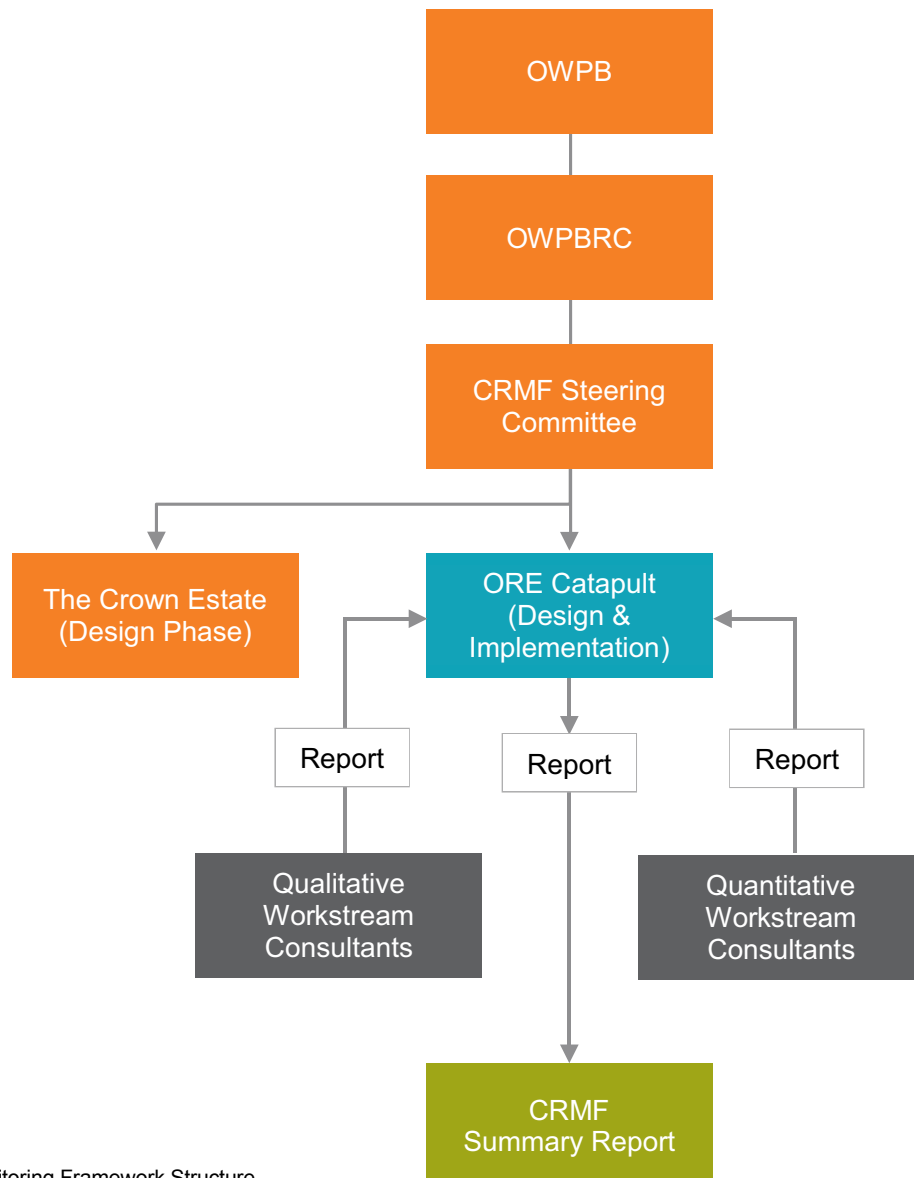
OWPB

OWPBRC

CRMF Steering Committee

The Crown Estate (Design Phase)

ORE Catapult (Design & Implementation)

Report

Report

Report

Qualitative Workstream Consultants

Quantitative Workstream Consultants

CRMF Summary Report

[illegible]itoring Framework Structure